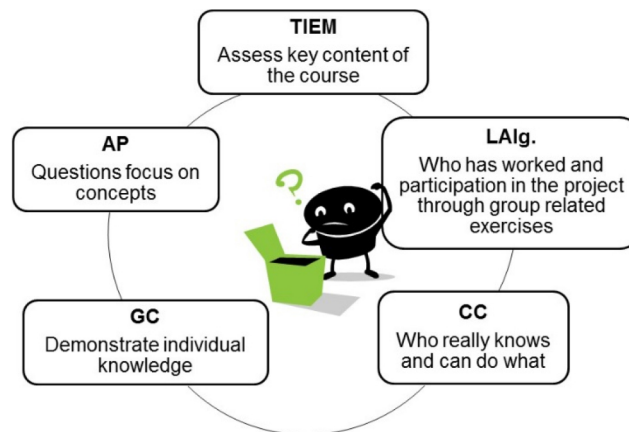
TIEM
Assess key content of the course

LAlg.
Who has worked and participation in the project through group related exercises

CC
Who really knows and can do what

GC
Demonstrate individual knowledge

AP
Questions focus on concepts

?